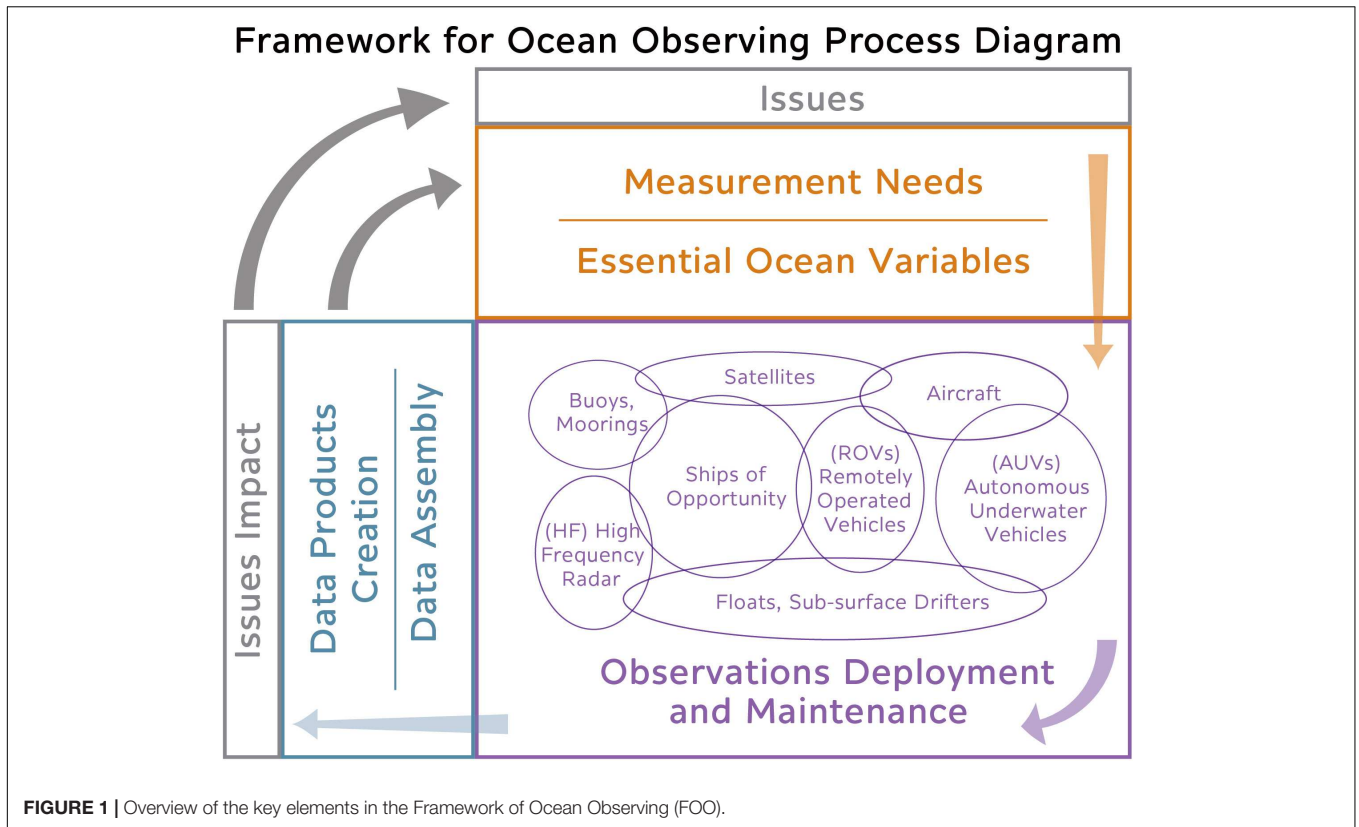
Framework for Ocean Observing Process Diagram

Issues

Measurement Needs

Essential Ocean Variables

Issues Impact

Data Products Creation

Data Assembly

Buoys, Moorings

Satellites

Aircraft

Ships of Opportunity

(ROVs) Remotely Operated Vehicles

(AUVs) Autonomous Underwater Vehicles

(HF) High Frequency Radar

Floats, Sub-surface Drifters

Observations Deployment and Maintenance

**FIGURE 1 |** Overview of the key elements in the Framework of Ocean Observing (FOO).